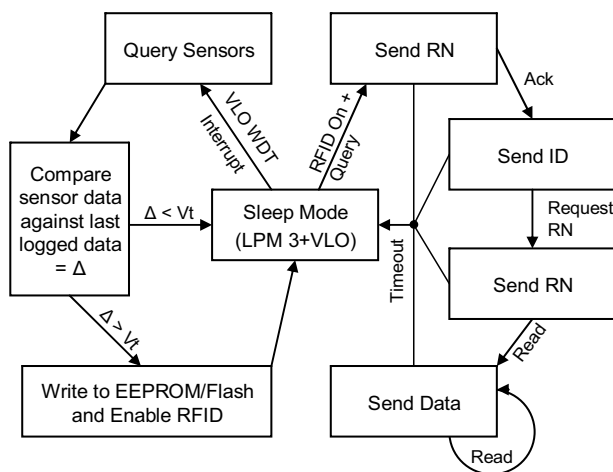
Query Sensors

Send RN

Ack

VLO WDT Interrupt

RFID On + Query

Compare sensor data against last logged data = Δ

Send ID

$\Delta < Vt$

Sleep Mode (LPM 3+VLO)

Request RN

Timeout

Send RN

$\Delta > Vt$

Read

Write to EEPROM/Flash and Enable RFID

Send Data

Read